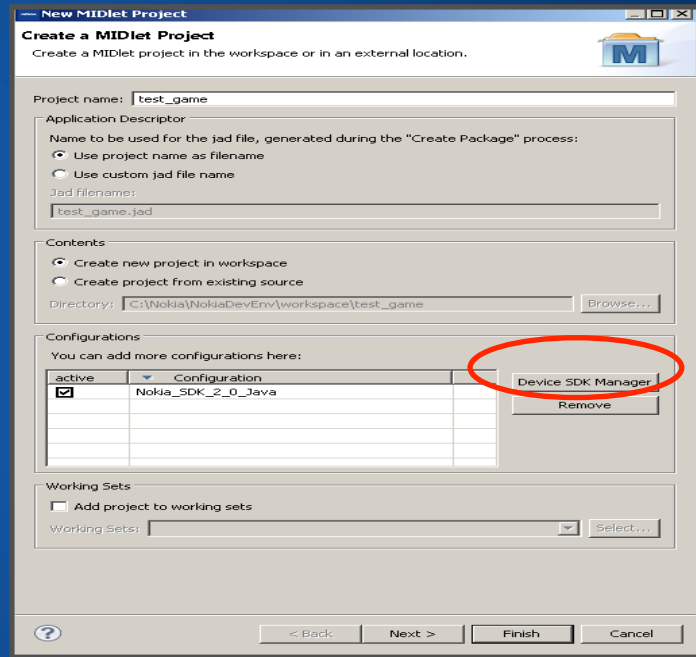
New MIDlet Project

Create a MIDlet Project
Create a MIDlet project in the workspace or in an external location.

M

Project name: test_game

Application Descriptor
Name to be used for the jad file, generated during the "Create Package" process:
Use project name as filename
Use custom jad file name
Jad filename:
test_game.jad

Contents
Create new project in workspace
Create project from existing source
Directory: C:\Nokia\NokiaDevEnv\workspace\test_game
Browse...

Configurations
You can add more configurations here:

| active | Configuration |
|---|---|
| ☑ | Nokia_SDK_2_0_Java |

Device SDK Manager
Remove

Working Sets
Add project to working sets
Working Sets:
Select...

?
< Back
Next >
Finish
Cancel